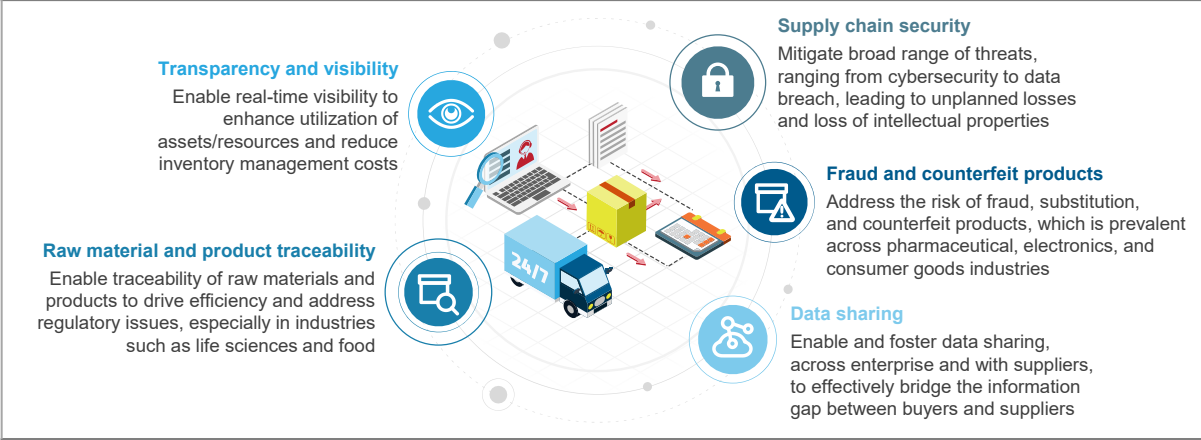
Transparency and visibility

Enable real-time visibility to enhance utilization of assets/resources and reduce inventory management costs

Raw material and product traceability

Enable traceability of raw materials and products to drive efficiency and address regulatory issues, especially in industries such as life sciences and food

24/7

Supply chain security

Mitigate broad range of threats, ranging from cybersecurity to data breach, leading to unplanned losses and loss of intellectual properties

Fraud and counterfeit products

Address the risk of fraud, substitution, and counterfeit products, which is prevalent across pharmaceutical, electronics, and consumer goods industries

Data sharing

Enable and foster data sharing, across enterprise and with suppliers, to effectively bridge the information gap between buyers and suppliers